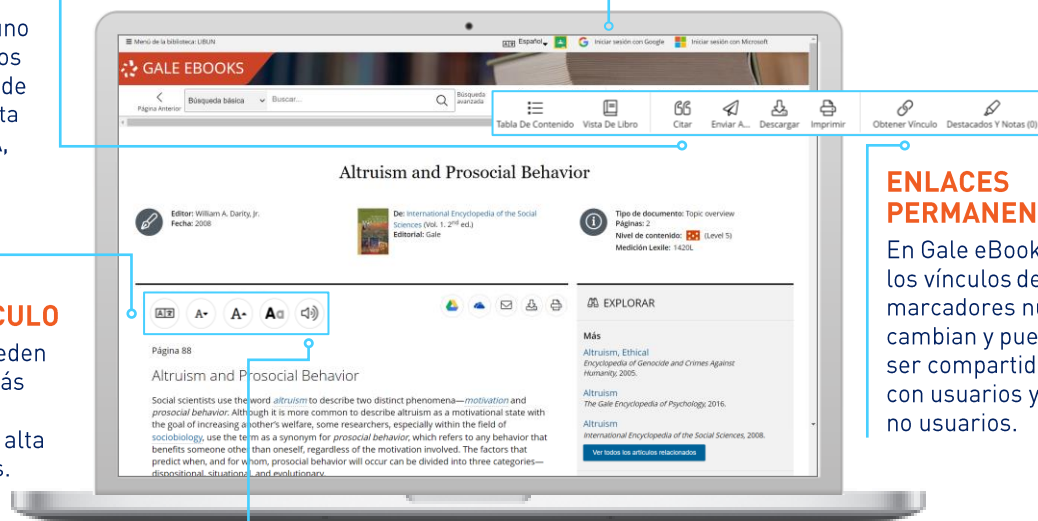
uno
os
de
ta
,

CULO
eden
ás

alta
s.

Menú de la biblioteca: LIBUN
Español Iniciar sesión con Google Iniciar sesión con Microsoft

GALE EBOOKS

Página Anterior Búsqueda básica Buscar... Búsqueda avanzada

Tabla De Contenido Vista De Libro Citar Enviar A... Descargar Imprimir Obtener Vínculo Destacados Y Notas (0)

Altruism and Prosocial Behavior

Editor: William A. Darity, Jr.
Fecha: 2008

De: International Encyclopedia of the Social Sciences (Vol. 1. $2^{nd}$ ed.)
Editorial: Gale

Tipo de documento: Topic overview
Páginas: 2
Nivel de contenido: (Level 5)
Medición Lexile: 1420L

EXPLORAR

Más

Altruism, Ethical
Encyclopedia of Genocide and Crimes Against Humanity, 2005.

Altruism
The Gale Encyclopedia of Psychology, 2016.

Altruism
International Encyclopedia of the Social Sciences, 2008.

Ver todos los artículos relacionados

Página 88

Altruism and Prosocial Behavior

Social scientists use the word altruism to describe two distinct phenomena—motivation and prosocial behavior. Although it is more common to describe altruism as a motivational state with the goal of increasing another's welfare, some researchers, especially within the field of sociobiology, use the term as a synonym for prosocial behavior, which refers to any behavior that benefits someone other than oneself, regardless of the motivation involved. The factors that predict when, and for whom, prosocial behavior will occur can be divided into three categories—dispositional, situational, and evolutionary.

ENLACES PERMANEN

En Gale eBook los vínculos de marcadores nu cambian y pue ser compartid con usuarios y no usuarios.